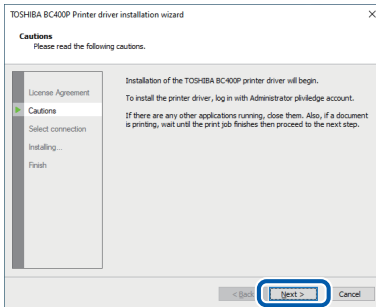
TOSHIBA BC400P Printer driver installation wizard

Cautions
Please read the following cautions.

License Agreement
Cautions
Select connection
Installing...
Finish

Installation of the TOSHIBA BC400P printer driver will begin.

To install the printer driver, log in with Administrator pliviledge account.

If there are any other applications running, close them. Also, if a document is printing, wait until the print job finishes then proceed to the next step.

< Back
Next >
Cancel